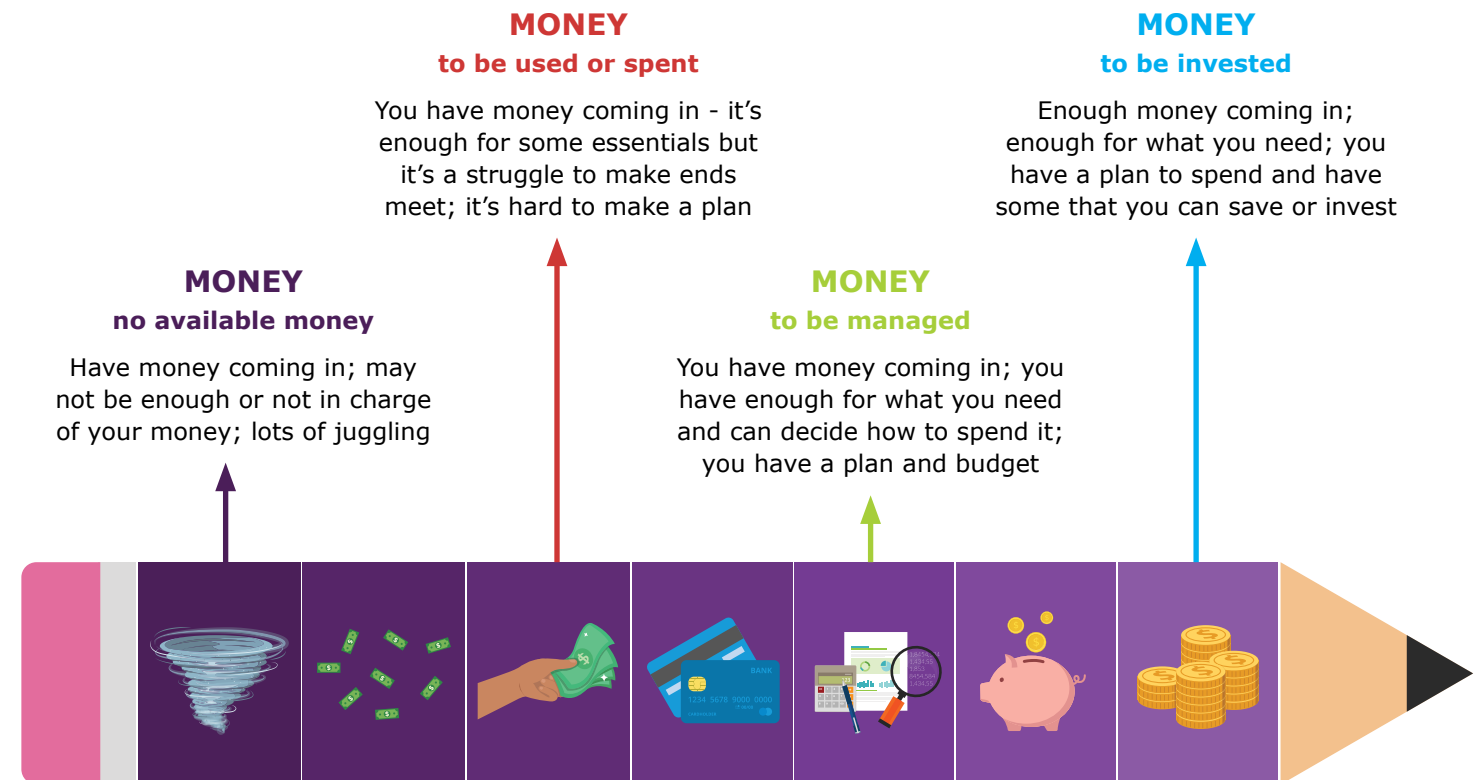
MONEY
to be used or spent

You have money coming in - it's enough for some essentials but it's a struggle to make ends meet; it's hard to make a plan

MONEY
to be invested

Enough money coming in; enough for what you need; you have a plan to spend and have some that you can save or invest

MONEY
no available money

Have money coming in; may not be enough or not in charge of your money; lots of juggling

MONEY
to be managed

You have money coming in; you have enough for what you need and can decide how to spend it; you have a plan and budget

BANK
1234 5678 9000 0000